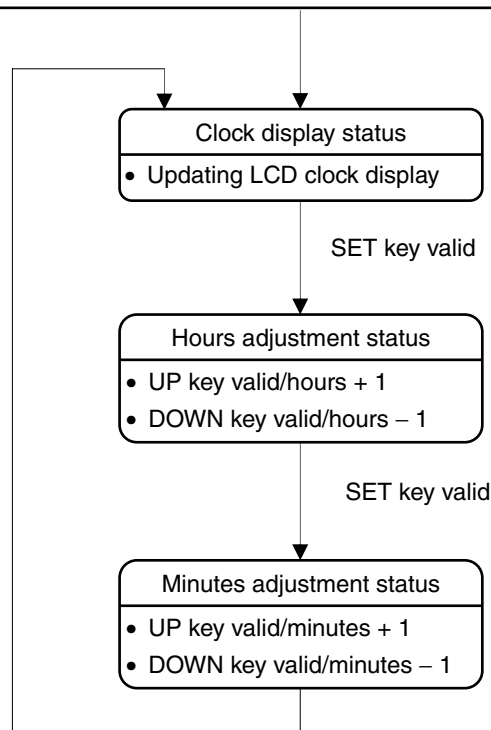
Clock display status
• Updating LCD clock display

SET key valid

Hours adjustment status
• UP key valid/hours + 1
• DOWN key valid/hours – 1

SET key valid

Minutes adjustment status
• UP key valid/minutes + 1
• DOWN key valid/minutes – 1